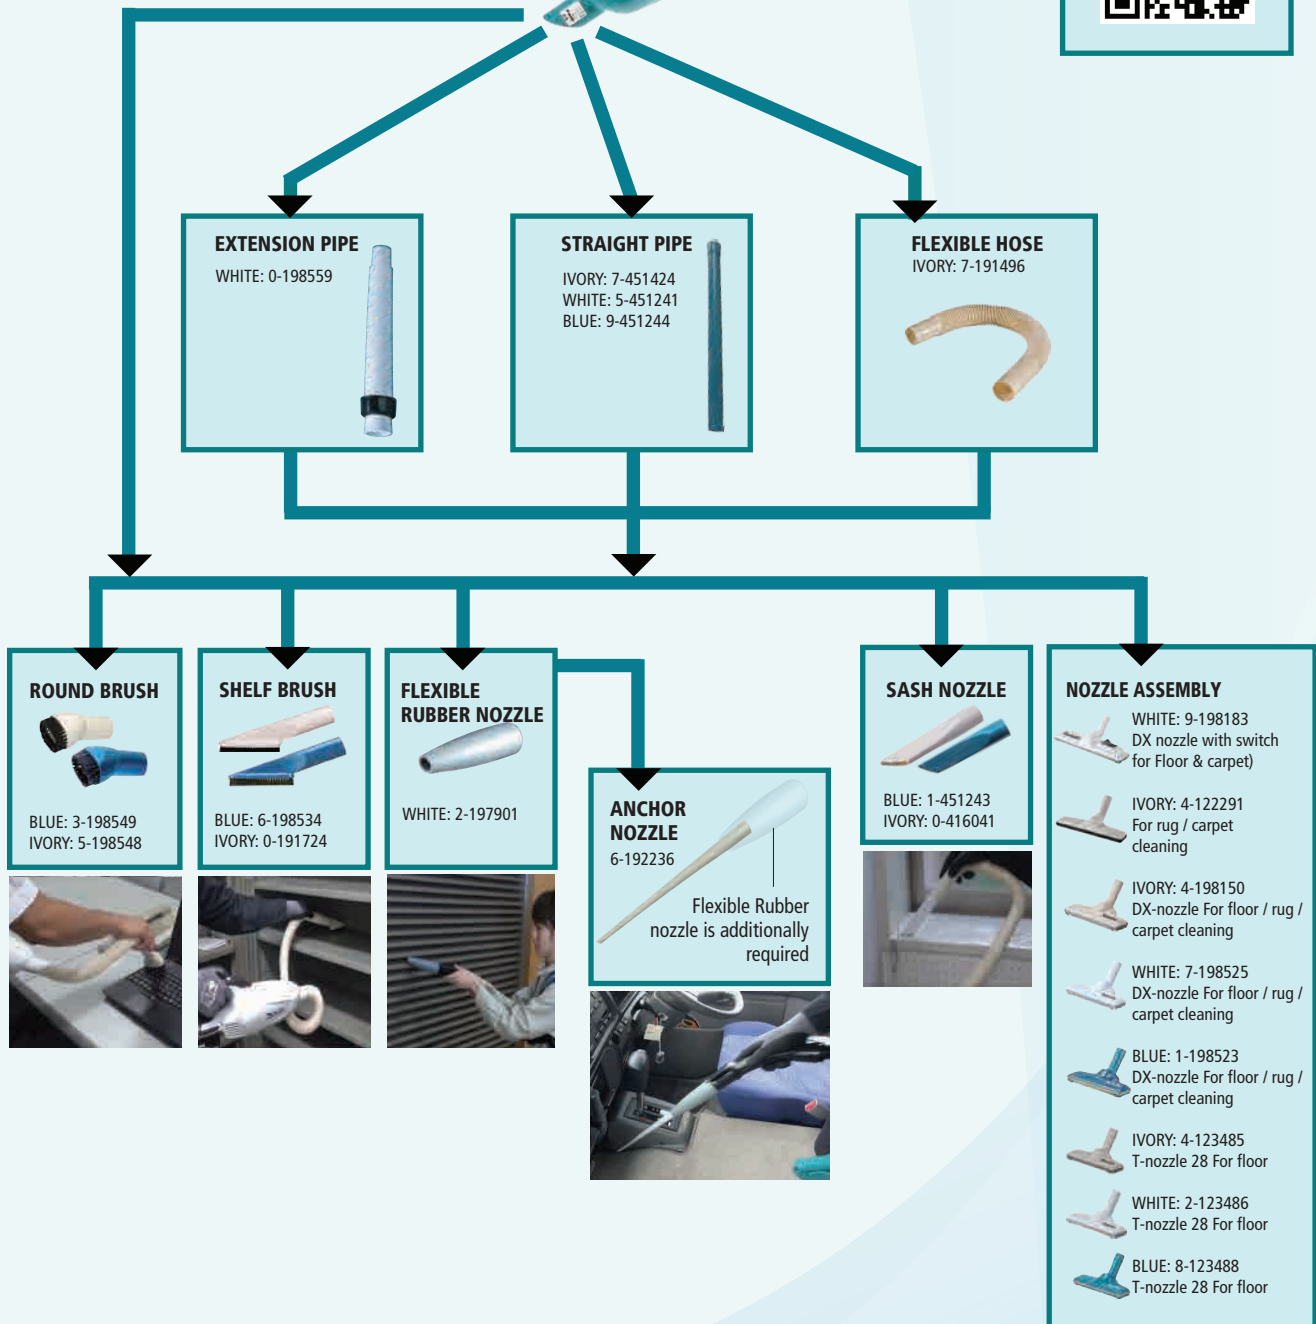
EXTENSION PIPE
WHITE: 0-198559

STRAIGHT PIPE
IVORY: 7-451424
WHITE: 5-451241
BLUE: 9-451244

FLEXIBLE HOSE
IVORY: 7-191496

ROUND BRUSH
BLUE: 3-198549
IVORY: 5-198548

SHELF BRUSH
BLUE: 6-198534
IVORY: 0-191724

FLEXIBLE RUBBER NOZZLE
WHITE: 2-197901

ANCHOR NOZZLE
6-192236
Flexible Rubber nozzle is additionally required

SASH NOZZLE
BLUE: 1-451243
IVORY: 0-416041

NOZZLE ASSEMBLY
WHITE: 9-198183
DX nozzle with switch for Floor & carpet)

IVORY: 4-122291
For rug / carpet cleaning

IVORY: 4-198150
DX-nozzle For floor / rug / carpet cleaning

WHITE: 7-198525
DX-nozzle For floor / rug / carpet cleaning

BLUE: 1-198523
DX-nozzle For floor / rug / carpet cleaning

IVORY: 4-123485
T-nozzle 28 For floor

WHITE: 2-123486
T-nozzle 28 For floor

BLUE: 8-123488
T-nozzle 28 For floor